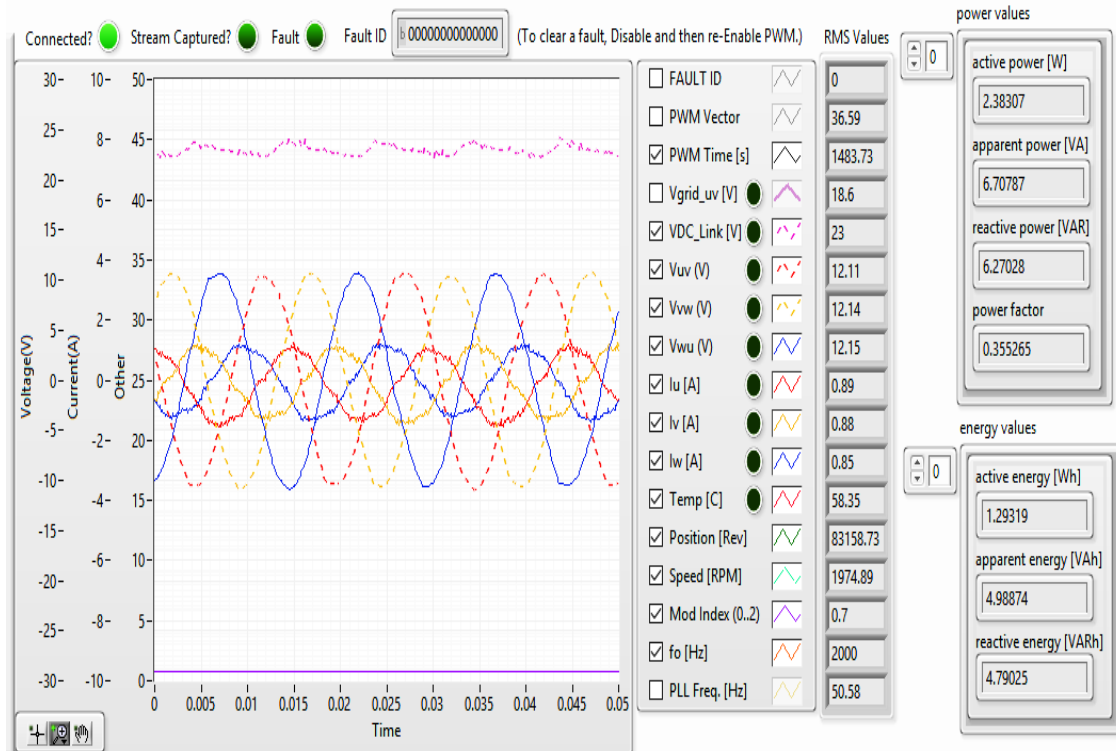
Connected? Stream Captured? Fault Fault ID b 00000000000000 (To clear a fault, Disable and then re-Enable PWM.)

RMS Values

power values

0

| Voltage(V) | Current(A) | Other |
|---|---|---|
| 30 | 10 | 50 |
| 25 | 8 | 45 |
| 20 | 6 | 40 |
| 15 | 4 | 35 |
| 10 | 2 | 30 |
| 5 | 0 | 25 |
| 0 | -2 | 20 |
| -5 | -4 | 15 |
| -10 | -6 | 10 |
| -15 | -8 | 5 |
| -20 | -10 | 0 |
| -25 | | |
| -30 | | |

0 0.005 0.01 0.015 0.02 0.025 0.03 0.035 0.04 0.045 0.05
Time

| Signal | RMS Values |
|---|---|
| FAULT ID | 0 |
| PWM Vector | 36.59 |
| PWM Time [s] | 1483.73 |
| Vgrid_uv [V] | 18.6 |
| VDC_Link [V] | 23 |
| Vuv (V) | 12.11 |
| Vvw (V) | 12.14 |
| Vwu (V) | 12.15 |
| Iu [A] | 0.89 |
| Iv [A] | 0.88 |
| Iw [A] | 0.85 |
| Temp [C] | 58.35 |
| Position [Rev] | 83158.73 |
| Speed [RPM] | 1974.89 |
| Mod Index (0..2) | 0.7 |
| fo [Hz] | 2000 |
| PLL Freq. [Hz] | 50.58 |

active power [W]
2.38307
apparent power [VA]
6.70787
reactive power [VAR]
6.27028
power factor
0.355265

energy values

0

active energy [Wh]
1.29319
apparent energy [VAh]
4.98874
reactive energy [VARh]
4.79025